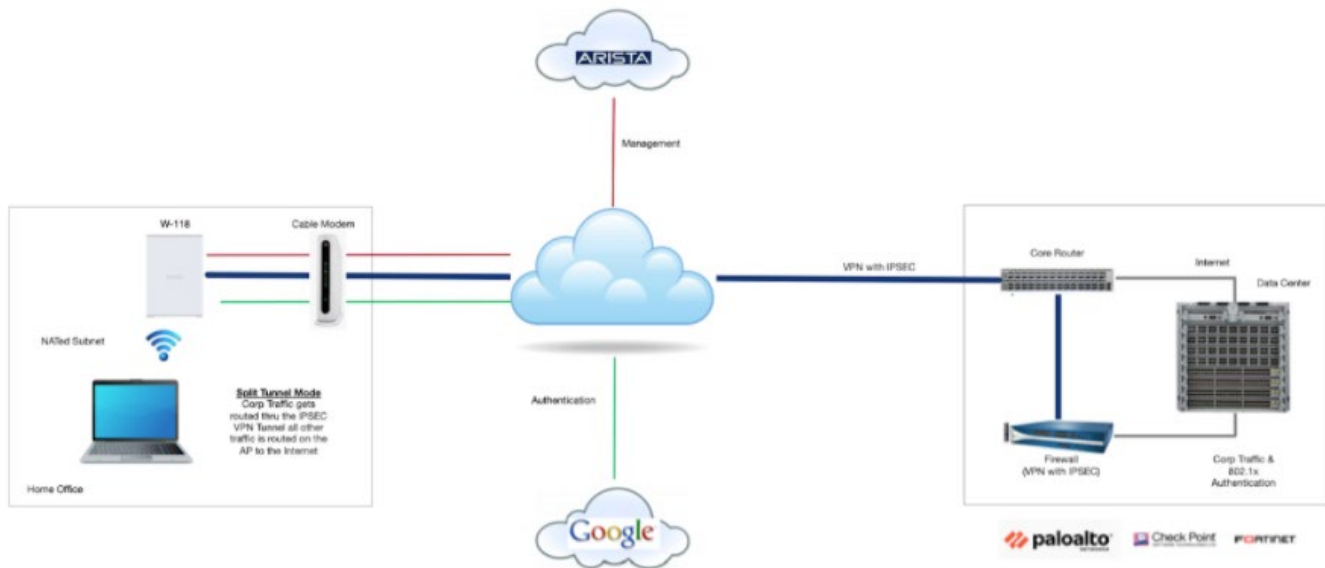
ARISTA

Management

W-118

Cable Modem

NATed Subnet

Split Tunnel Mode
Corp Traffic gets routed thru the IPSEC VPN Tunnel all other traffic is routed on the AP to the Internet

Home Office

Authentication

Google

VPN with IPSEC

Core Router

Internet

Data Center

Firewall
(VPN with IPSEC)

Corp Traffic & 802.1x Authentication

paloalto

Check Point

FORTINET